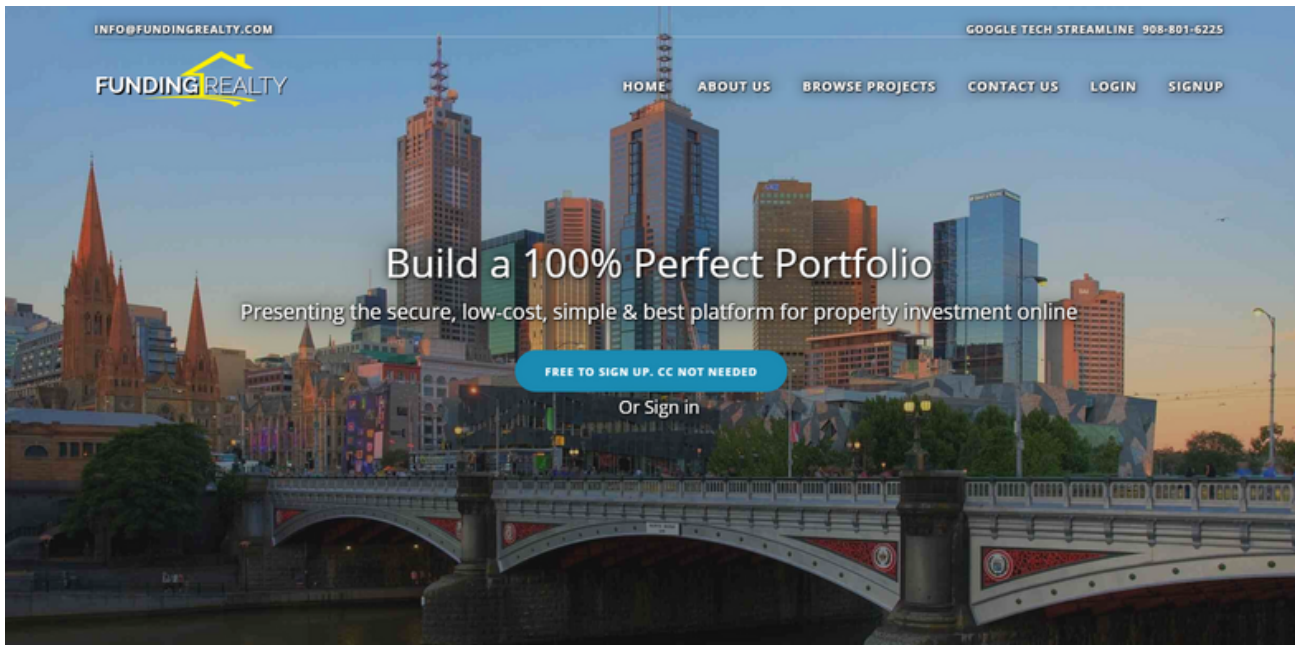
INFO@FUNDINGREALTY.COM

GOOGLE TECH STREAMLINE 908-801-6225

FUNDING REALTY

HOME ABOUT US BROWSE PROJECTS CONTACT US LOGIN SIGNUP

Build a 100% Perfect Portfolio

Presenting the secure, low-cost, simple & best platform for property investment online

FREE TO SIGN UP. CC NOT NEEDED

Or Sign in